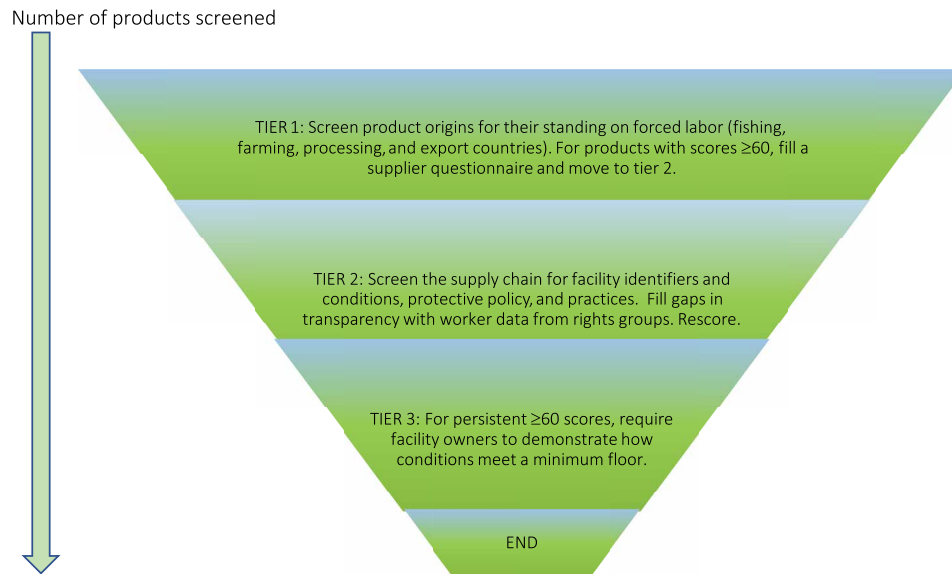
Number of products screened

TIER 1: Screen product origins for their standing on forced labor (fishing, farming, processing, and export countries). For products with scores ≥60, fill a supplier questionnaire and move to tier 2.

TIER 2: Screen the supply chain for facility identifiers and conditions, protective policy, and practices. Fill gaps in transparency with worker data from rights groups. Rescore.

TIER 3: For persistent ≥60 scores, require facility owners to demonstrate how conditions meet a minimum floor.

END